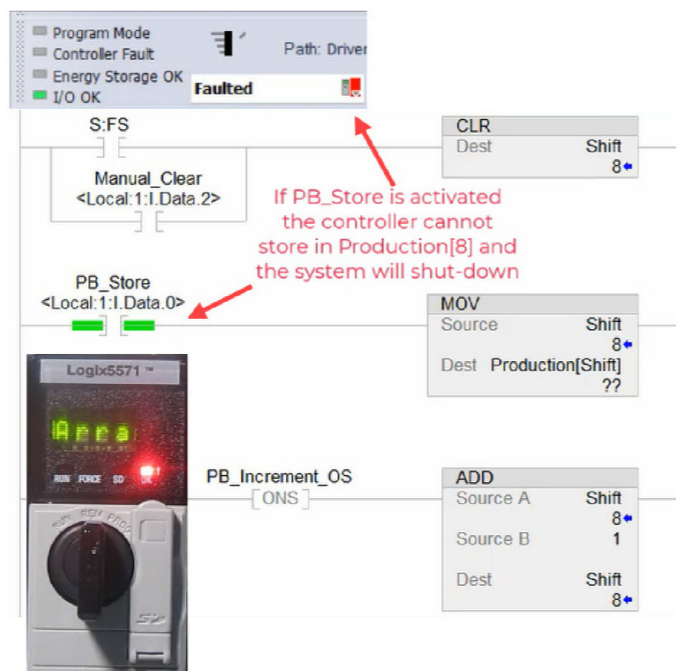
Program Mode
Controller Fault
Energy Storage OK
I/O OK
Path: Driver
Faulted

S:FS
Manual_Clear
<Local:1:I.Data.2>

CLR
Dest Shift
8

If PB_Store is activated the controller cannot store in Production[8] and the system will shut-down

PB_Store
<Local:1:I.Data.0>

MOV
Source Shift
8
Dest Production[Shift]
??

Logix5571

Arra

RUN FORCE SD OK

PB_Increment_OS
ONS

ADD
Source A Shift
8
Source B 1
Dest Shift
8